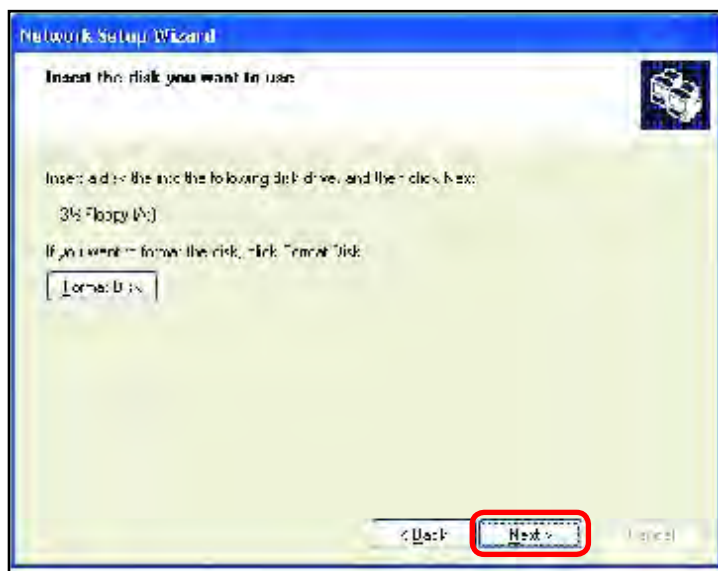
Network Setup Wizard

Insert the disk you want to use

Insert a disk into the following disk drive, and then click Next.

3½ Floppy (A:)

If you want to format the disk, click Format Disk.

Format Disk

< Back

Next >

Cancel